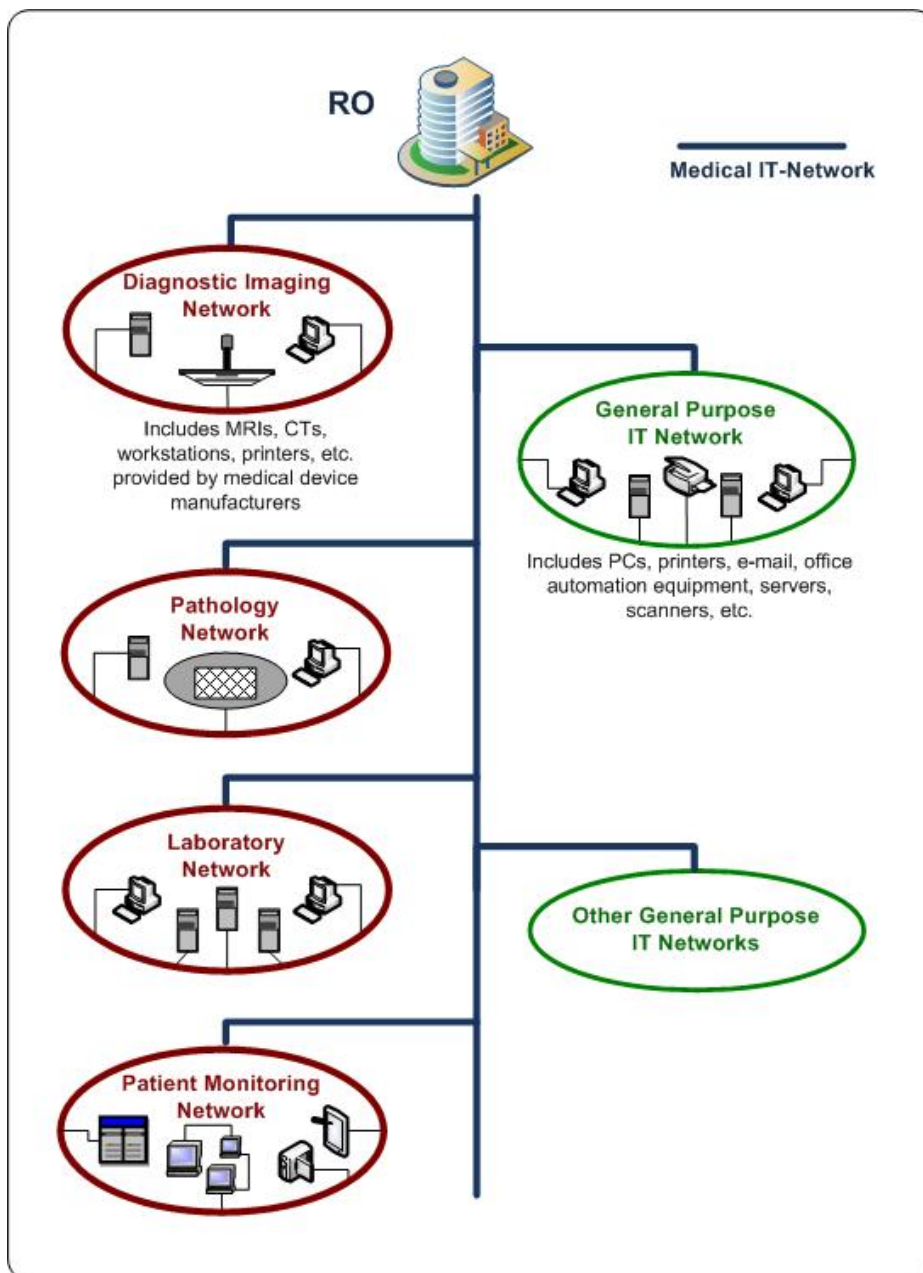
RO

Medical IT-Network

Diagnostic Imaging Network

Includes MRIs, CTs, workstations, printers, etc. provided by medical device manufacturers

General Purpose IT Network

Includes PCs, printers, e-mail, office automation equipment, servers, scanners, etc.

Pathology Network

Laboratory Network

Other General Purpose IT Networks

Patient Monitoring Network